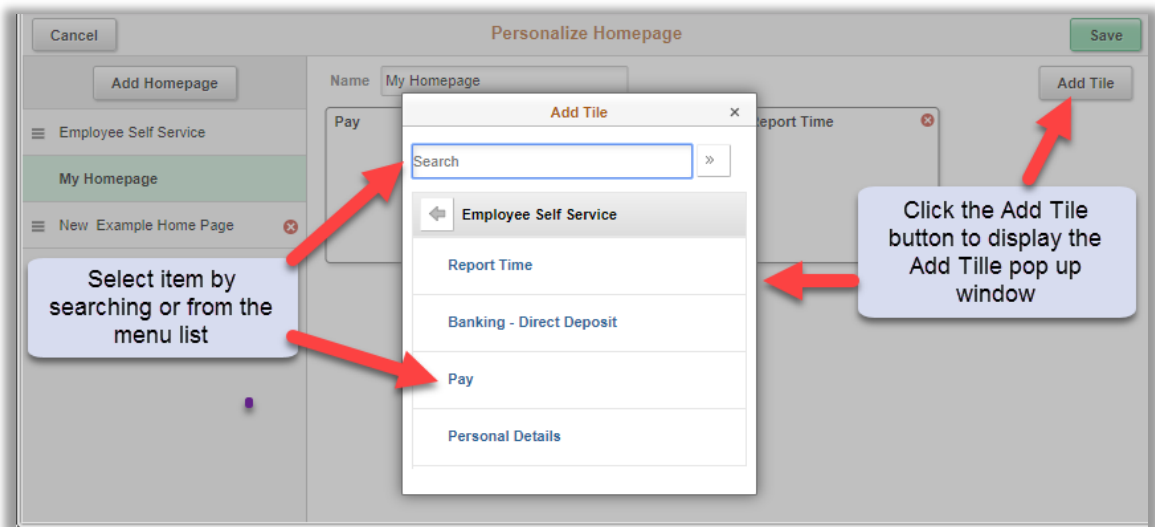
Cancel

Personalize Homepage

Save

Add Homepage

Employee Self Service

My Homepage

New Example Home Page

Name My Homepage

Add Tile

Pay

eport Time

Add Tile

×

Search

»

Employee Self Service

Report Time

Banking - Direct Deposit

Pay

Personal Details

Select item by searching or from the menu list

Click the Add Tile button to display the Add Tille pop up window